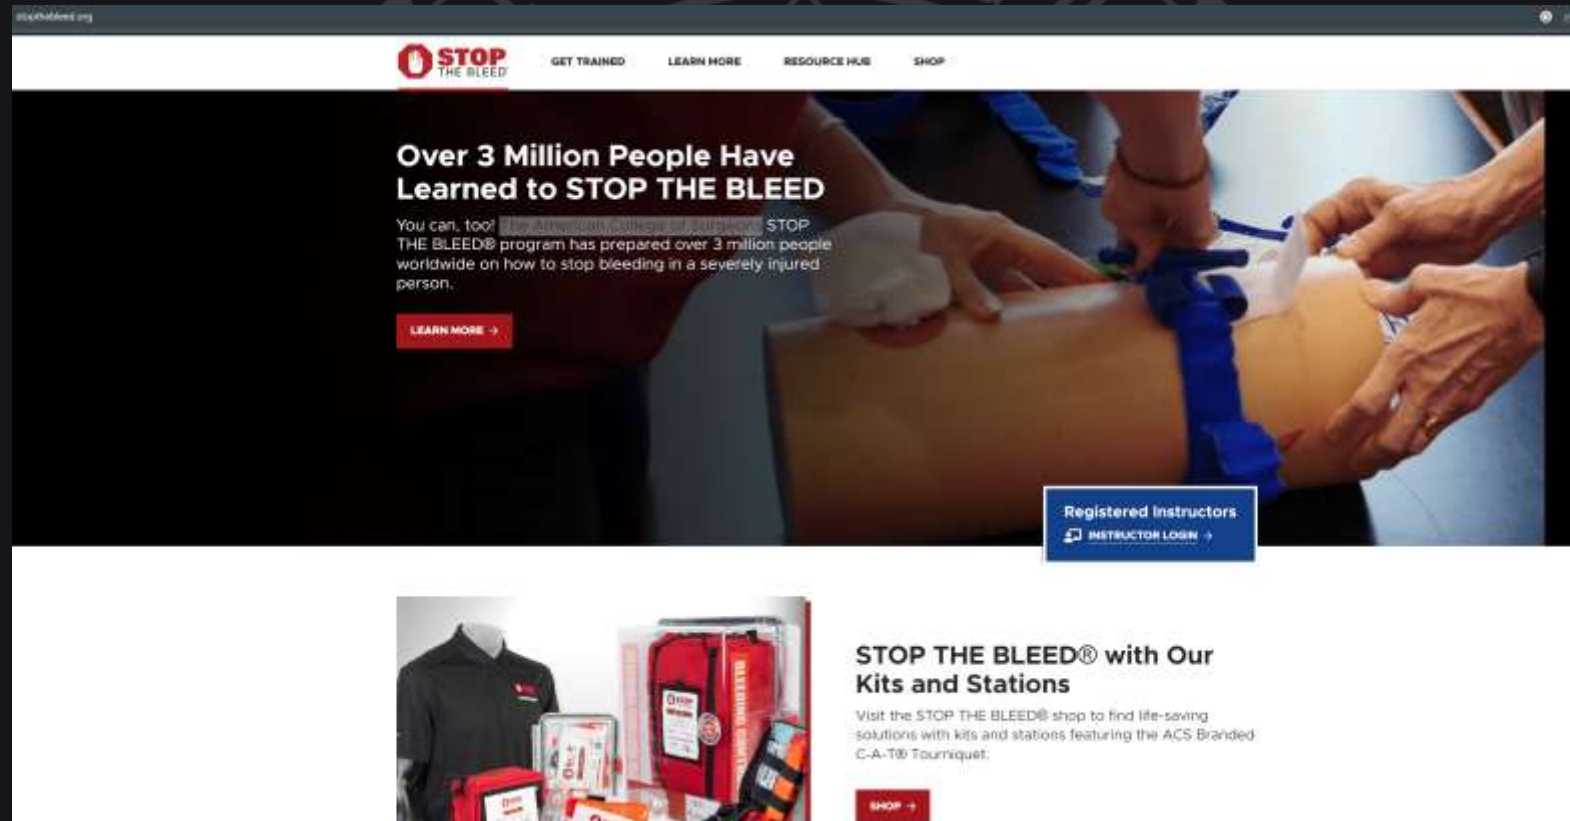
stopthebleed.org

STOP THE BLEED

GET TRAINED LEARN MORE RESOURCE HUB SHOP

Over 3 Million People Have Learned to STOP THE BLEED

You can, too! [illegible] STOP THE BLEED® program has prepared over 3 million people worldwide on how to stop bleeding in a severely injured person.

LEARN MORE →

Registered Instructors

INSTRUCTOR LOGIN →

STOP THE BLEED® with Our Kits and Stations

Visit the STOP THE BLEED® shop to find life-saving solutions with kits and stations featuring the ACS Branded C-A-T® Tourniquet.

SHOP →